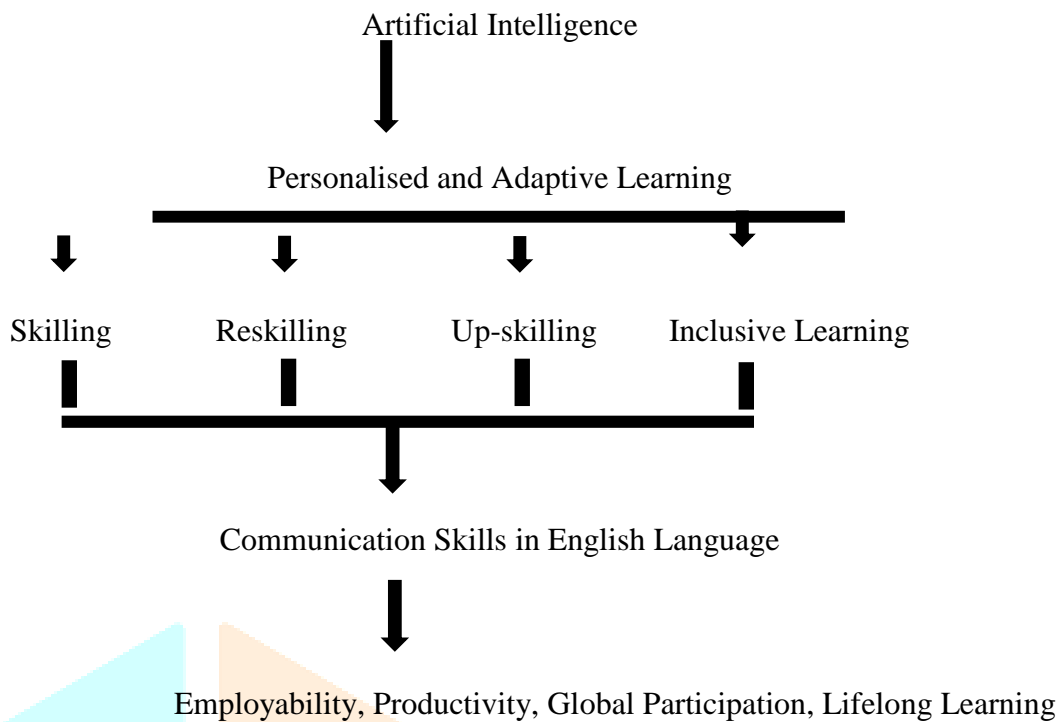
Artificial Intelligence

Personalised and Adaptive Learning

Skilling

Reskilling

Up-skilling

Inclusive Learning

Communication Skills in English Language

Employability, Productivity, Global Participation, Lifelong Learning